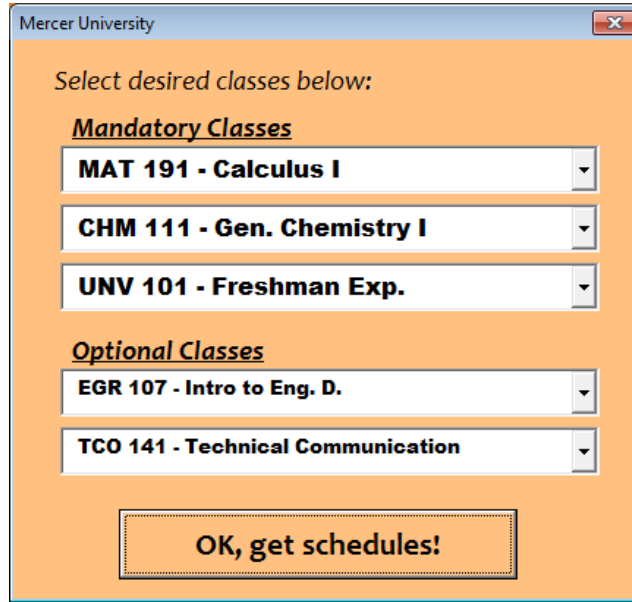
Mercer University

Select desired classes below:

Mandatory Classes

MAT 191 - Calculus I

CHM 111 - Gen. Chemistry I

UNV 101 - Freshman Exp.

Optional Classes

EGR 107 - Intro to Eng. D.

TCO 141 - Technical Communication

OK, get schedules!